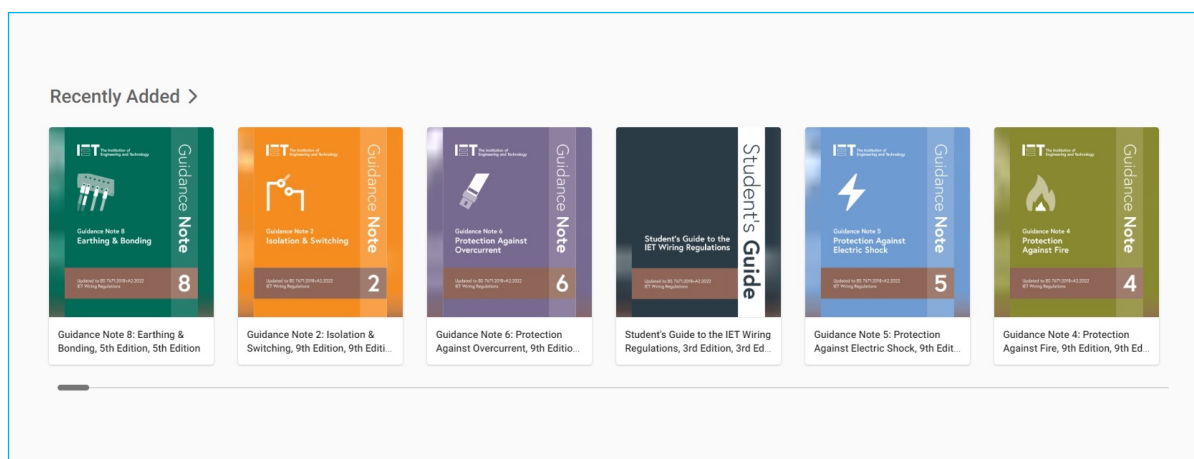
Recently Added >

IET The Institution of Engineering and Technology
Guidance Note
Guidance Note 8
Earthing & Bonding
Updated to BS 7671:2018+A2:2022 IET Wiring Regulations
8

Guidance Note 8: Earthing & Bonding, 5th Edition, 5th Edition

IET The Institution of Engineering and Technology
Guidance Note
Guidance Note 2
Isolation & Switching
Updated to BS 7671:2018+A2:2022 IET Wiring Regulations
2

Guidance Note 2: Isolation & Switching, 9th Edition, 9th Editi...

IET The Institution of Engineering and Technology
Guidance Note
Guidance Note 6
Protection Against Overcurrent
Updated to BS 7671:2018+A2:2022 IET Wiring Regulations
6

Guidance Note 6: Protection Against Overcurrent, 9th Editio...

Student's Guide
Student's Guide to the IET Wiring Regulations
Updated to BS 7671:2018+A2:2022 IET Wiring Regulations

Student's Guide to the IET Wiring Regulations, 3rd Edition, 3rd Ed...

IET The Institution of Engineering and Technology
Guidance Note
Guidance Note 5
Protection Against Electric Shock
Updated to BS 7671:2018+A2:2022 IET Wiring Regulations
5

Guidance Note 5: Protection Against Electric Shock, 9th Edit...

IET The Institution of Engineering and Technology
Guidance Note
Guidance Note 4
Protection Against Fire
Updated to BS 7671:2018+A2:2022 IET Wiring Regulations
4

Guidance Note 4: Protection Against Fire, 9th Edition, 9th Ed...